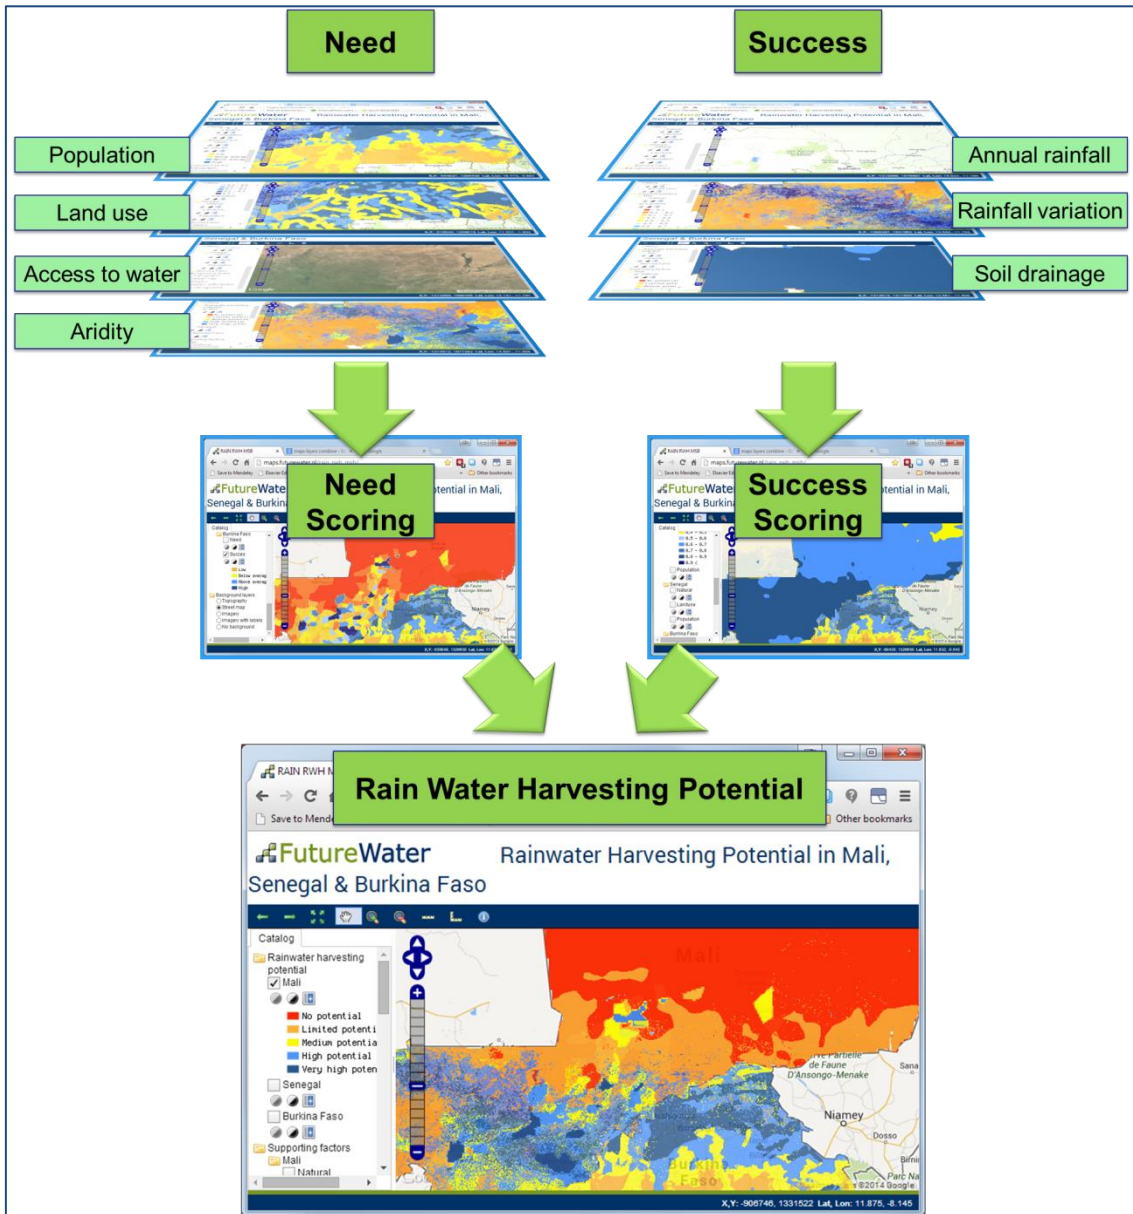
Need

Success

Population

Land use

Access to water

Aridity

Annual rainfall

Rainfall variation

Soil drainage

Need Scoring

Success Scoring

Rain Water Harvesting Potential

RAIN RWH M

Save to Mend

Other bookmarks

FutureWater

Rainwater Harvesting Potential in Mali, Senegal & Burkina Faso

Catalog

Rainwater harvesting potential

Mali

No potential

Limited potenti

Medium potentia

High potential

Very high poten

Senegal

Burkina Faso

Supporting factors

Mali

Natural

Mali

de Faune D'Ansongo-Menake

Sana

Niamey

Dosso

Burkina Faso

Parc Na

©2014 Google

X,Y: -908746, 1331522 Lat, Lon: 11.875, -8.145